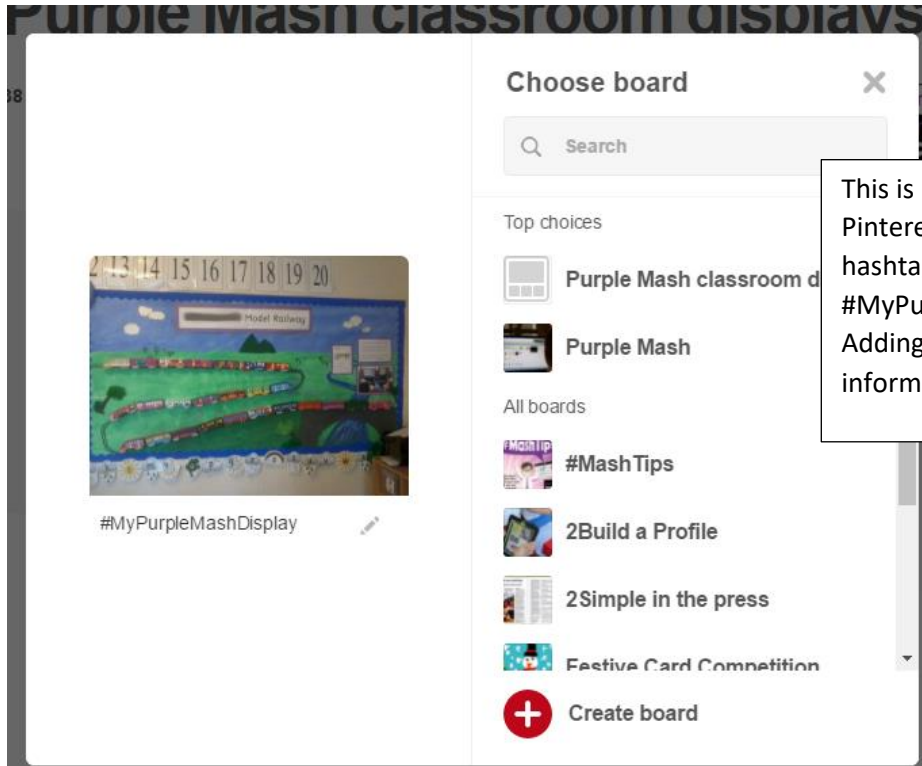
Purple Mash classroom displays

38

13 14 15 16 17 18 19 20

Model Railway

#MyPurpleMashDisplay

Choose board

Search

Top choices

Purple Mash classroom d

Purple Mash

All boards

#MashTips

2Build a Profile

2Simple in the press

Festive Card Competition

Create board

This is
Pintere
hashta
#MyPu
Adding
inform